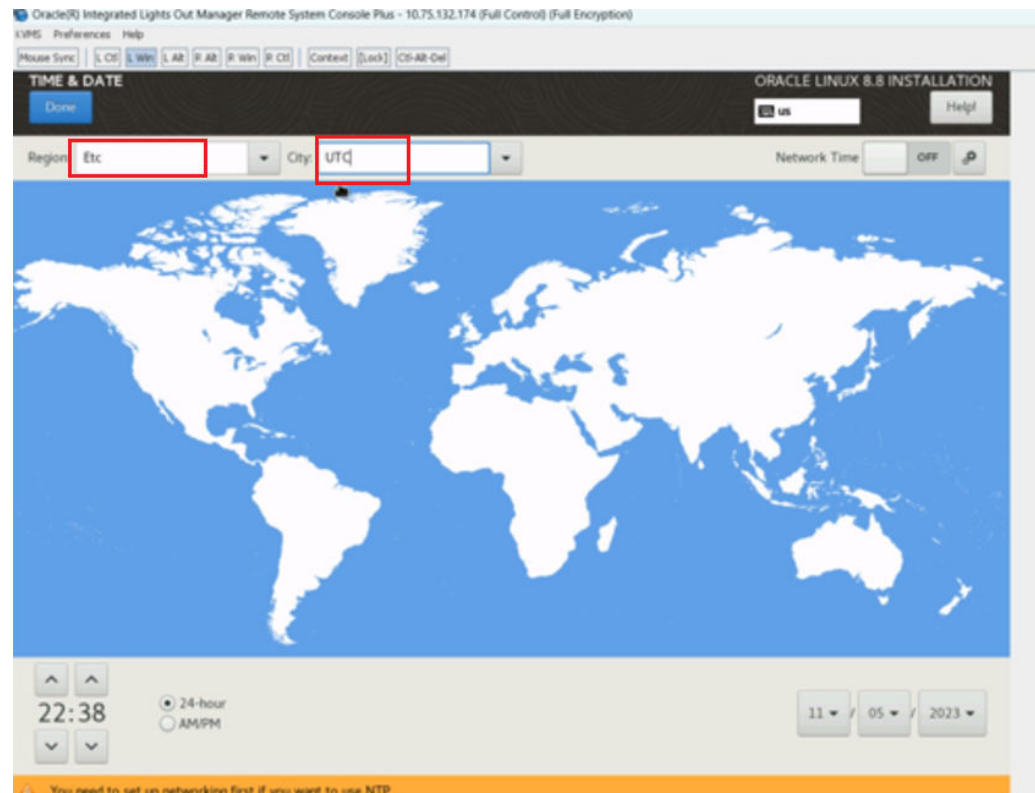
Oracle(R) Integrated Lights Out Manager Remote System Console Plus - 10.75.132.174 (Full Control) (Full Encryption)
KVMS Preferences Help
Mouse Sync | L Ctl | L Win | L Alt | R Alt | R Win | R Ctl | Context | [Lock] | Ctl-Alt-Del

TIME & DATE
Done
ORACLE LINUX 8.8 INSTALLATION
us
Help!

Region: Etc
City: UTC
Network Time OFF

22:38
24-hour
AM/PM

11 / 05 / 2023

You need to set up networking first if you want to use NTP